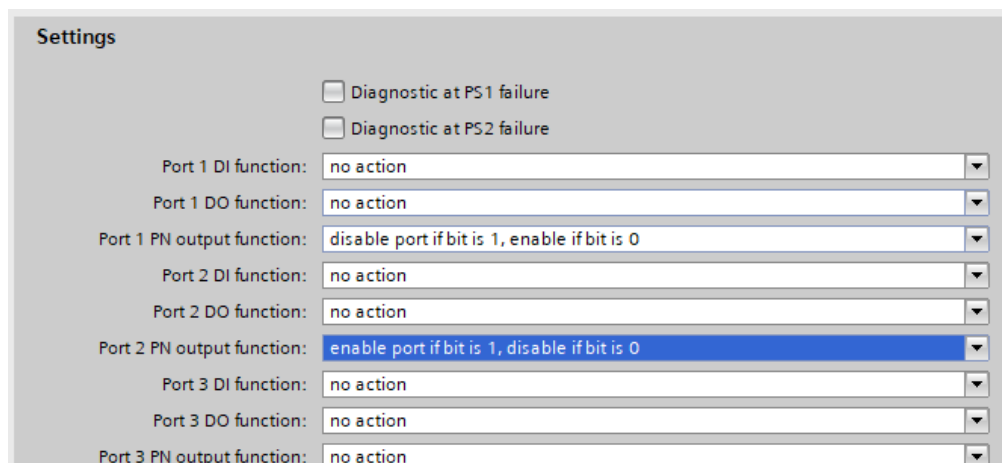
Settings

Diagnostic at PS1 failure

Diagnostic at PS2 failure

Port 1 DI function: no action

Port 1 DO function: no action

Port 1 PN output function: disable port if bit is 1, enable if bit is 0

Port 2 DI function: no action

Port 2 DO function: no action

Port 2 PN output function: enable port if bit is 1, disable if bit is 0

Port 3 DI function: no action

Port 3 DO function: no action

Port 3 PN output function: no action